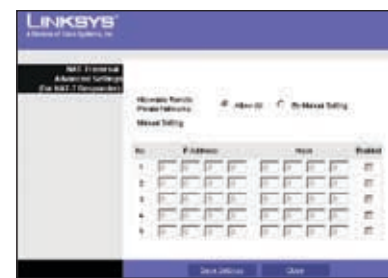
LINKSYS
A Division of Cisco Systems, Inc.

NAT Traversal Advanced Settings (for NAT-T Responder)

Allowable Remote Private Networks: Allow All  By Manual Setting

Manual Setting

| No. | IP Address | Mask | Enabled |
|---|---|---|---|
| 1 | | | |
| 2 | | | |
| 3 | | | |
| 4 | | | |
| 5 | | | |

Save Settings  Close